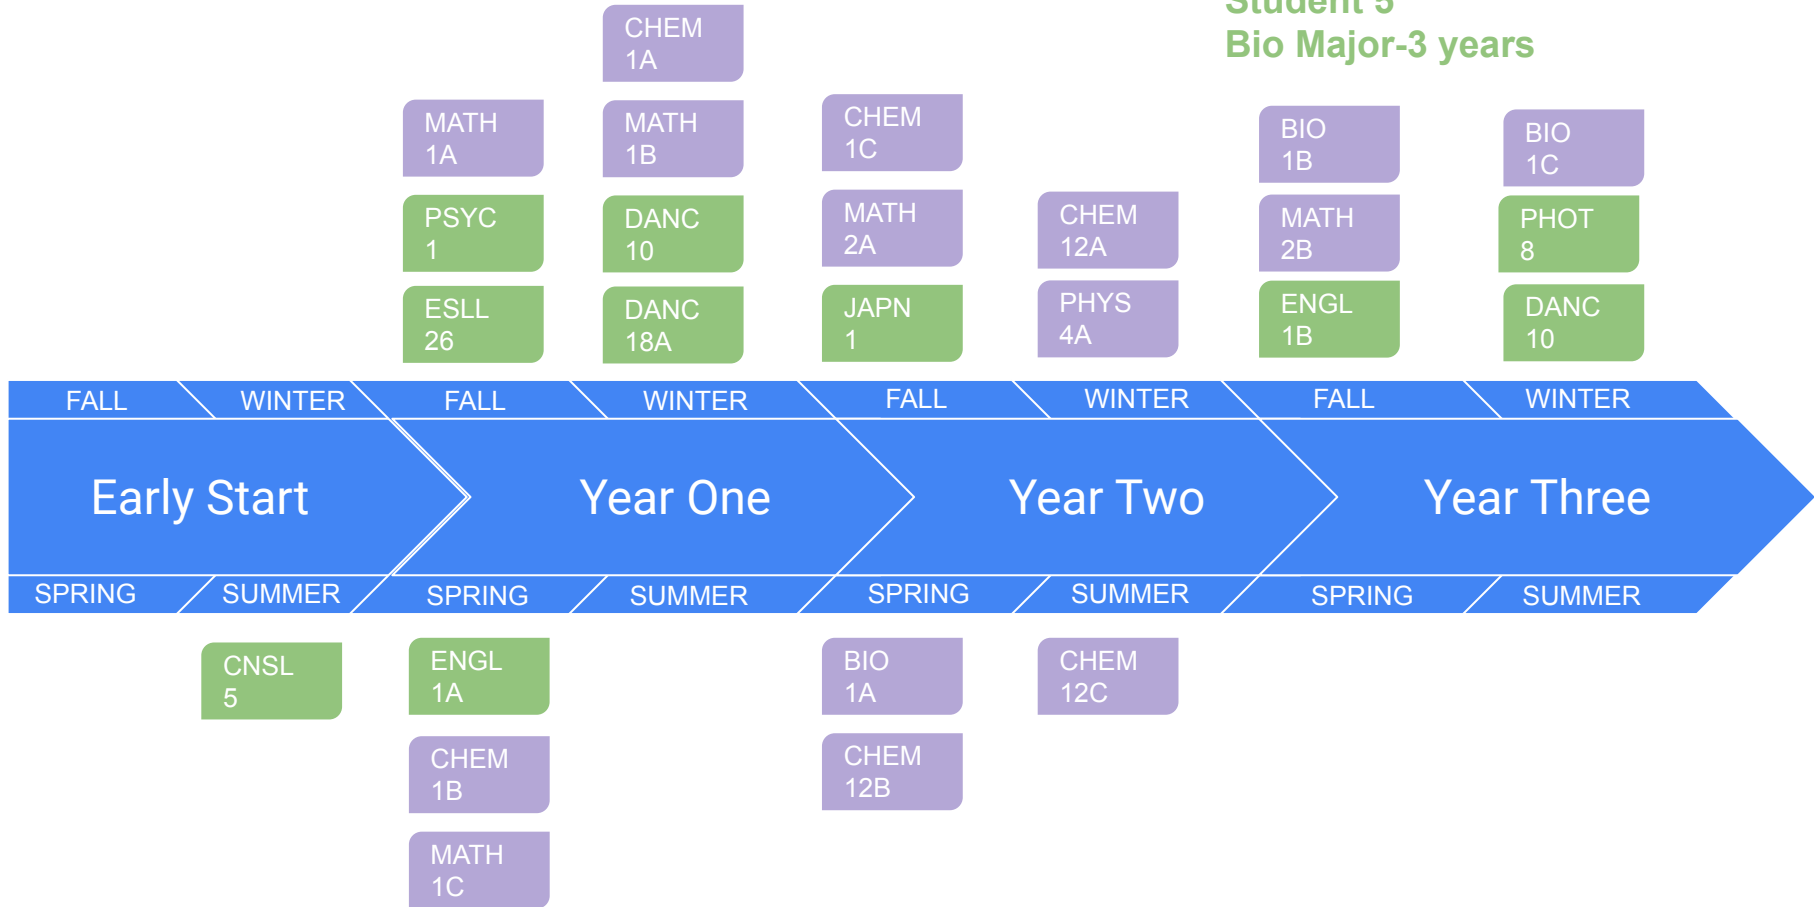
Student 5
Bio Major-3 years

MATH 1A
PSYC 1
ESLL 26

CHEM 1A
MATH 1B
DANC 10
DANC 18A

CHEM 1C
MATH 2A
JAPN 1

CHEM 12A
PHYS 4A

BIO 1B
MATH 2B
ENGL 1B

BIO 1C
PHOT 8
DANC 10

FALL WINTER FALL WINTER FALL WINTER FALL WINTER

Early Start
Year One
Year Two
Year Three

SPRING SUMMER SPRING SUMMER SPRING SUMMER SPRING SUMMER

CNSL 5

ENGL 1A
CHEM 1B
MATH 1C

BIO 1A
CHEM 12B

CHEM 12C